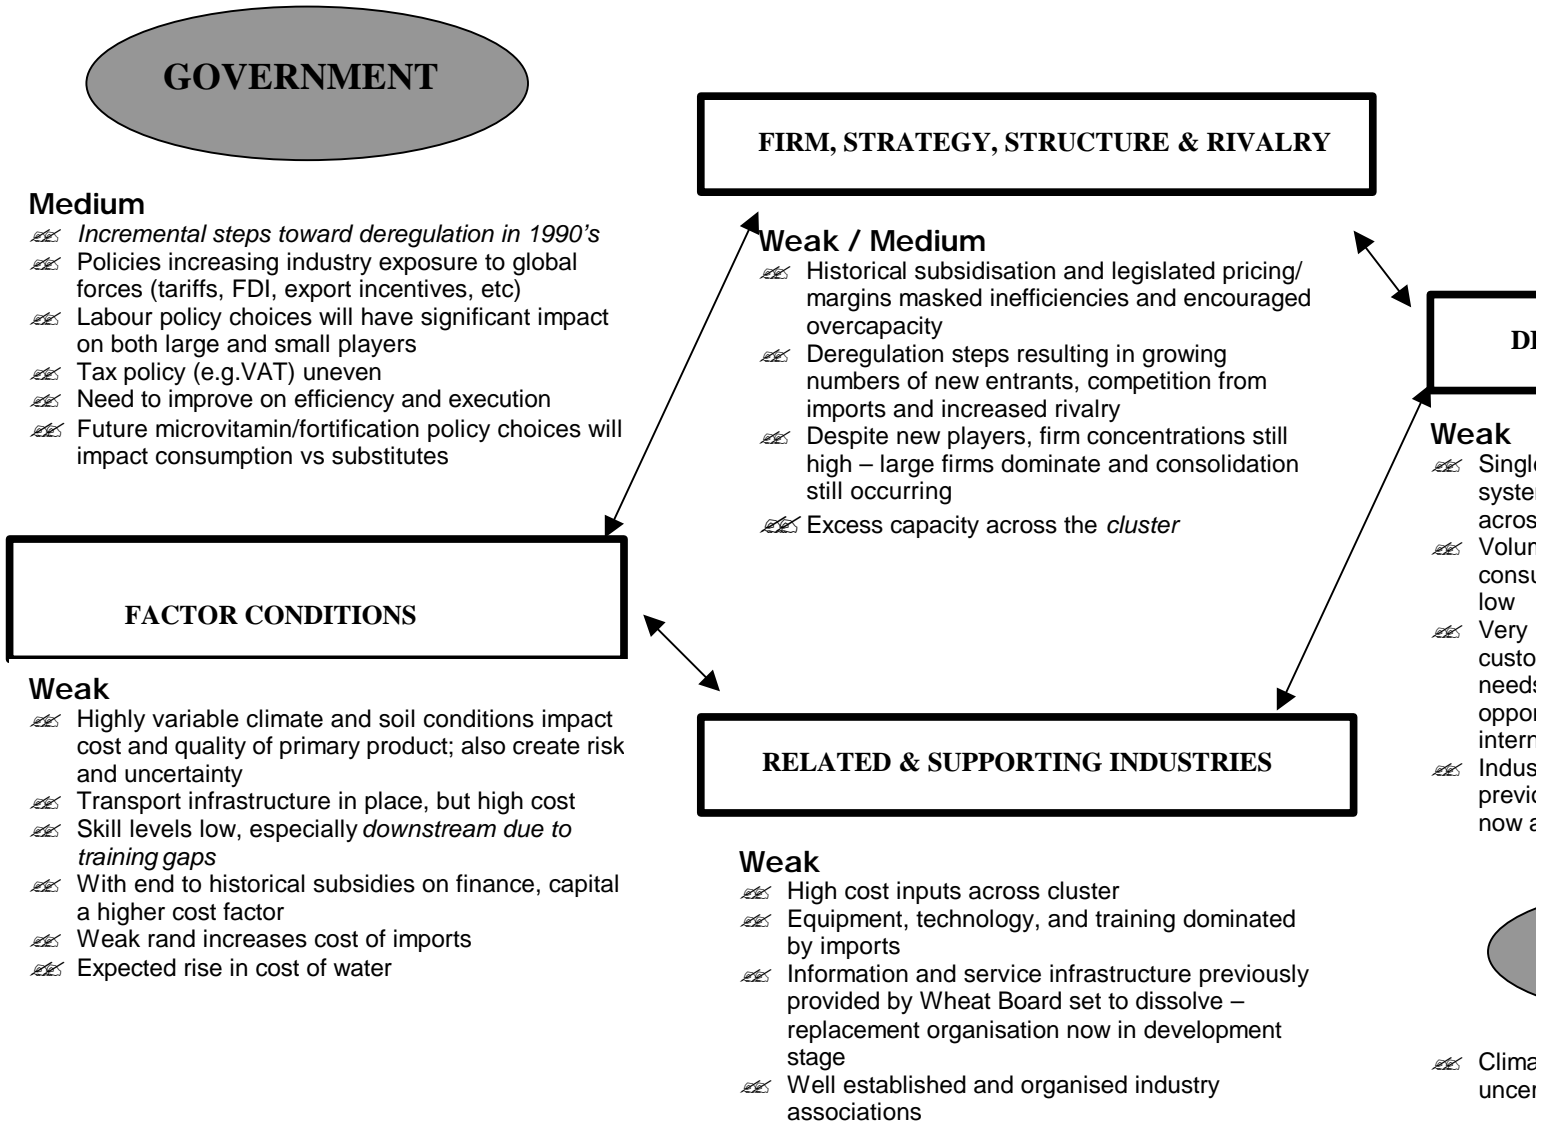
GOVERNMENT

Medium
- *Incremental steps toward deregulation in 1990's*
- Policies increasing industry exposure to global forces (tariffs, FDI, export incentives, etc)
- Labour policy choices will have significant impact on both large and small players
- Tax policy (e.g.VAT) uneven
- Need to improve on efficiency and execution
- Future microvitamin/fortification policy choices will impact consumption vs substitutes

FIRM, STRATEGY, STRUCTURE & RIVALRY

Weak / Medium
- Historical subsidisation and legislated pricing/ margins masked inefficiencies and encouraged overcapacity
- Deregulation steps resulting in growing numbers of new entrants, competition from imports and increased rivalry
- Despite new players, firm concentrations still high – large firms dominate and consolidation still occurring
- Excess capacity across the *cluster*

DI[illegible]

Weak
- Singl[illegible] syste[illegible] acros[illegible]
- Volun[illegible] consu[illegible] low
- Very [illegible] custo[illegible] needs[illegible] oppor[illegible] intern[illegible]
- Indus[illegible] previo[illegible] now a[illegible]

FACTOR CONDITIONS

Weak
- Highly variable climate and soil conditions impact cost and quality of primary product; also create risk and uncertainty
- Transport infrastructure in place, but high cost
- Skill levels low, especially *downstream due to training gaps*
- With end to historical subsidies on finance, capital a higher cost factor
- Weak rand increases cost of imports
- Expected rise in cost of water

RELATED & SUPPORTING INDUSTRIES

Weak
- High cost inputs across cluster
- Equipment, technology, and training dominated by imports
- Information and service infrastructure previously provided by Wheat Board set to dissolve – replacement organisation now in development stage
- Well established and organised industry associations

- Clima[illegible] uncer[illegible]